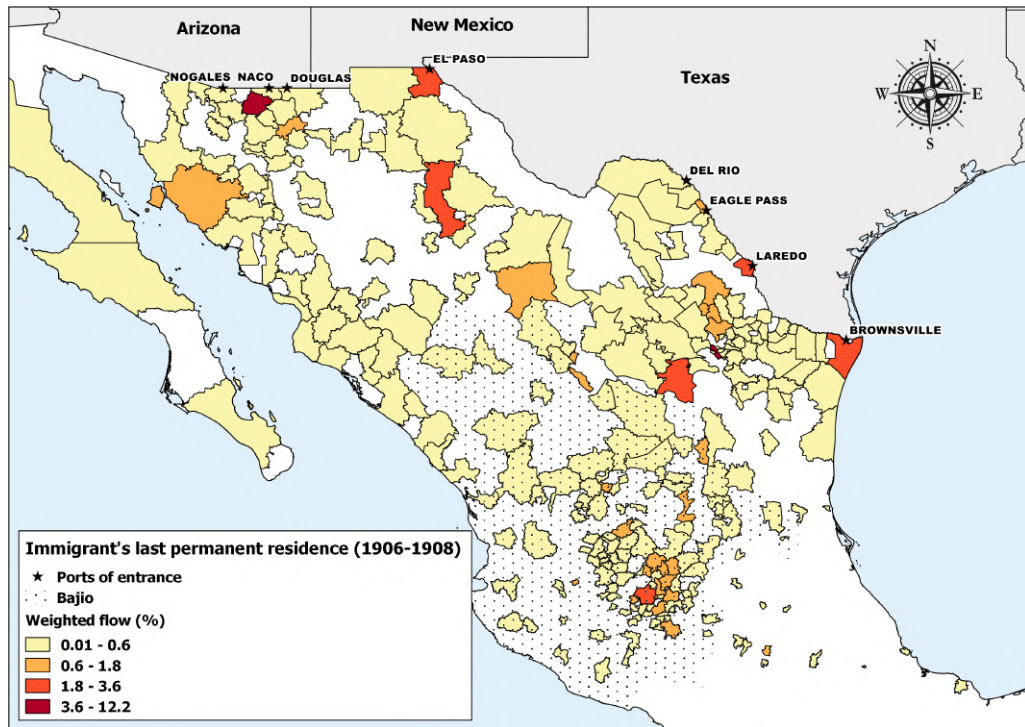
Arizona
New Mexico
EL PASO
NOGALES NACO DOUGLAS
Texas
N
W E
S
DEL RIO
EAGLE PASS
LAREDO
BROWNSVILLE

Immigrant's last permanent residence (1906-1908)
★ Ports of entrance
Bajio
Weighted flow (%)
0.01 - 0.6
0.6 - 1.8
1.8 - 3.6
3.6 - 12.2